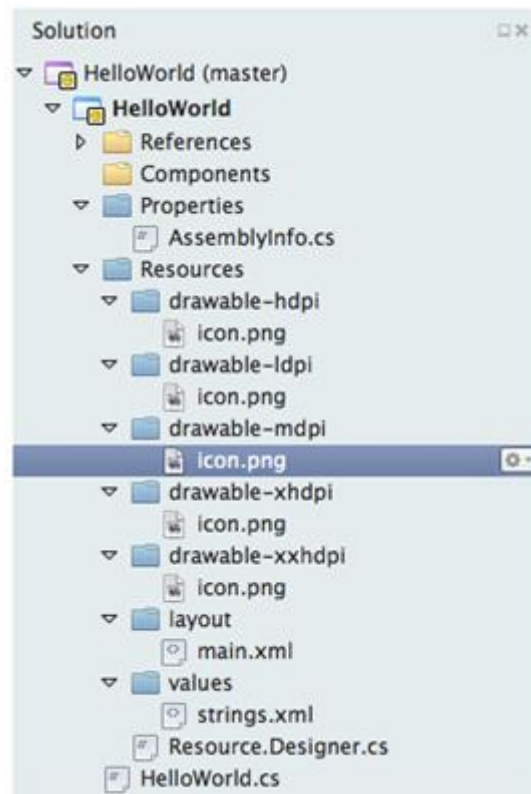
Solution

HelloWorld (master)
HelloWorld
References
Components
Properties
AssemblyInfo.cs
Resources
drawable-hdpi
icon.png
drawable-ldpi
icon.png
drawable-mdpi
icon.png
drawable-xhdpi
icon.png
drawable-xxhdpi
icon.png
layout
main.xml
values
strings.xml
Resource.Designer.cs
HelloWorld.cs